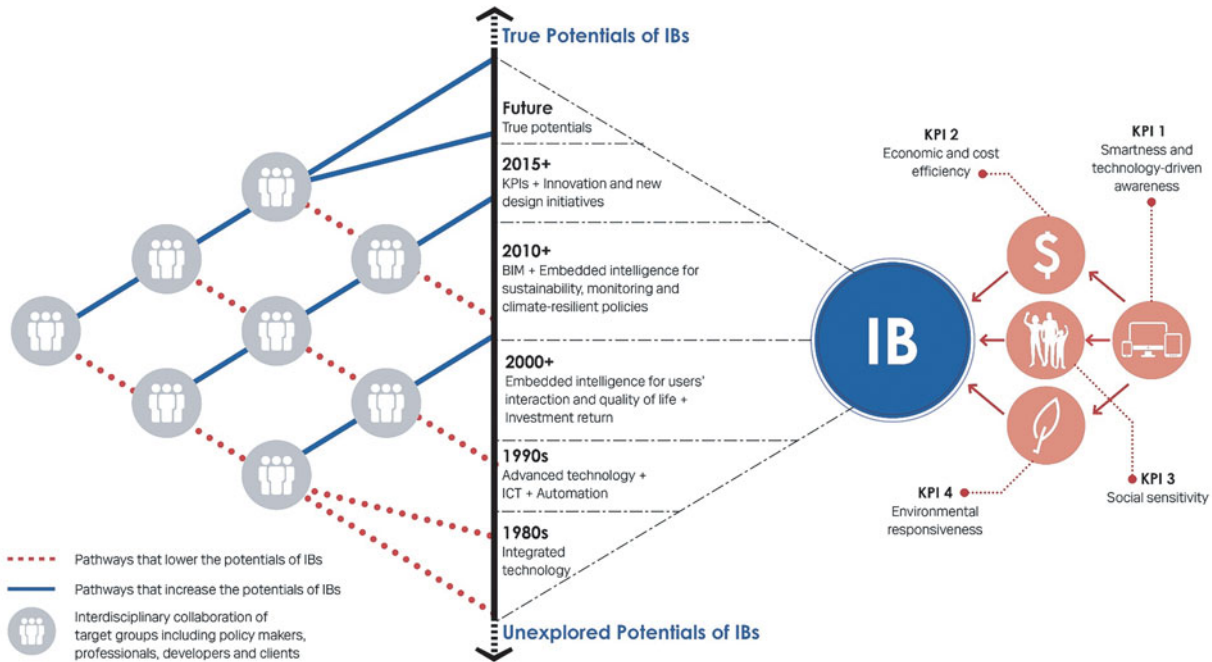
True Potentials of IBs

Future
True potentials

2015+
KPIs + Innovation and new design initiatives

2010+
BIM + Embedded intelligence for sustainability, monitoring and climate-resilient policies

2000+
Embedded intelligence for users' interaction and quality of life + Investment return

1990s
Advanced technology + ICT + Automation

1980s
Integrated technology

Unexplored Potentials of IBs

Pathways that lower the potentials of IBs

Pathways that increase the potentials of IBs

Interdisciplinary collaboration of target groups including policy makers, professionals, developers and clients

IB

KPI 2
Economic and cost efficiency

KPI 1
Smartness and technology-driven awareness

$

KPI 3
Social sensitivity

KPI 4
Environmental responsiveness